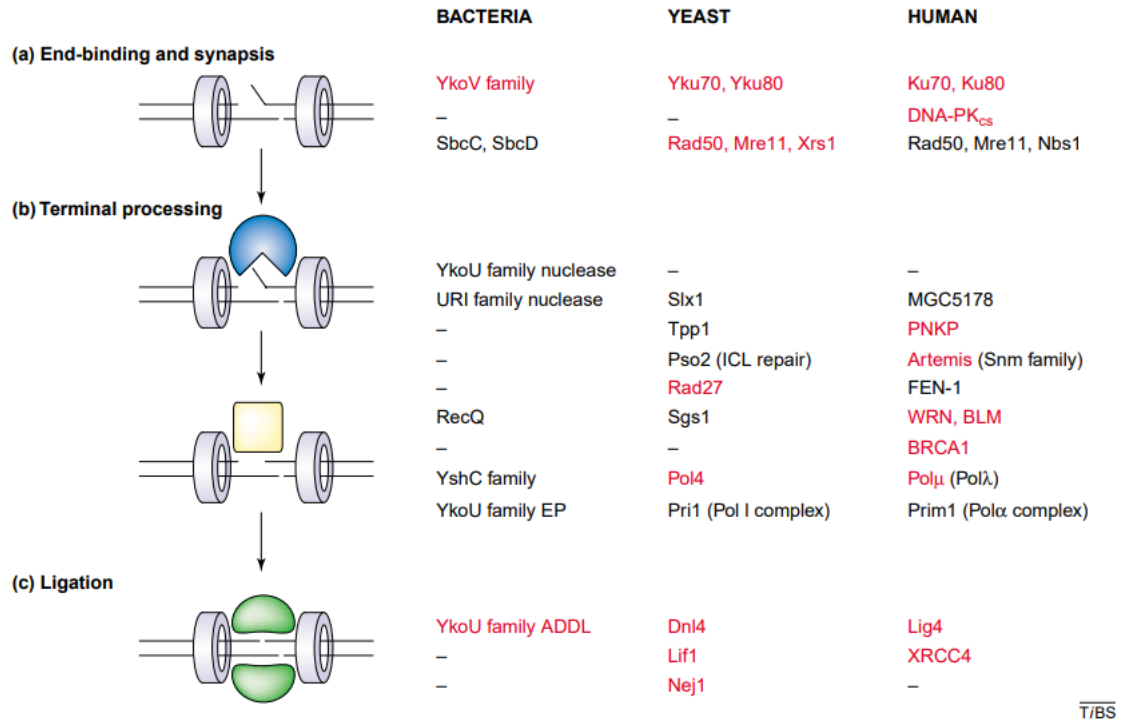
| | BACTERIA | YEAST | HUMAN |
|---|---|---|---|
| (a) End-binding and synapsis | | | |
| | YkoV family | Yku70, Yku80 | Ku70, Ku80 |
| | – | – | DNA-PK$_{cs}$ |
| | SbcC, SbcD | Rad50, Mre11, Xrs1 | Rad50, Mre11, Nbs1 |
| (b) Terminal processing | | | |
| | YkoU family nuclease | – | – |
| | URI family nuclease | Slx1 | MGC5178 |
| | – | Tpp1 | PNKP |
| | – | Pso2 (ICL repair) | Artemis (Snm family) |
| | – | Rad27 | FEN-1 |
| | RecQ | Sgs1 | WRN, BLM |
| | – | – | BRCA1 |
| | YshC family | Pol4 | Polμ (Polλ) |
| | YkoU family EP | Pri1 (Pol I complex) | Prim1 (Polα complex) |
| (c) Ligation | | | |
| | YkoU family ADDL | Dnl4 | Lig4 |
| | – | Lif1 | XRCC4 |
| | – | Nej1 | – |

T/BS